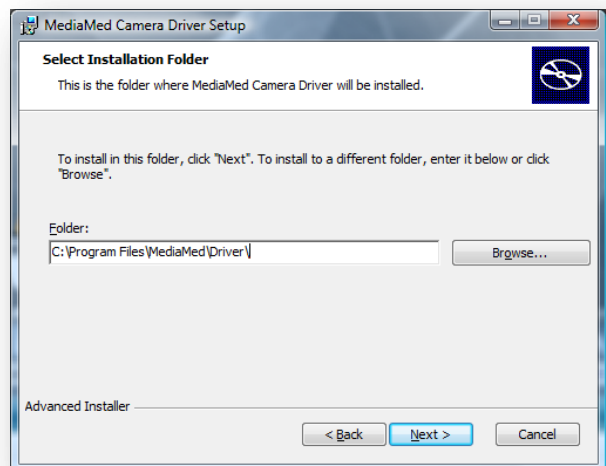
MediaMed Camera Driver Setup

Select Installation Folder

This is the folder where MediaMed Camera Driver will be installed.

To install in this folder, click "Next". To install to a different folder, enter it below or click "Browse".

Folder:

C:\Program Files\MediaMed\Driver\

Browse...

Advanced Installer

< Back

Next >

Cancel